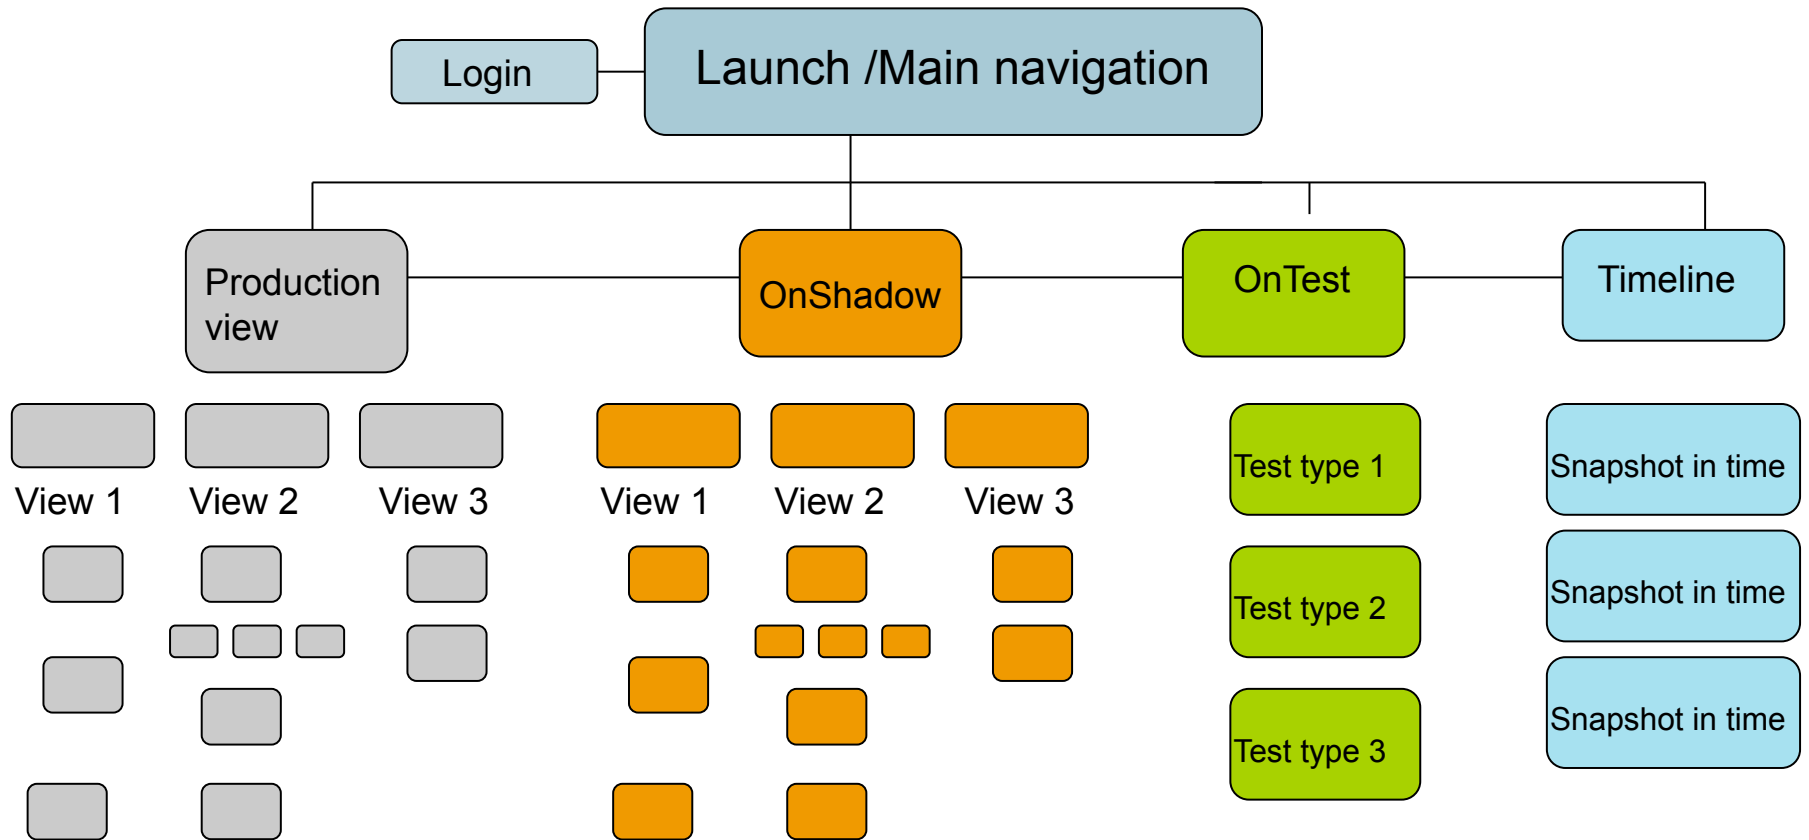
Login

Launch /Main navigation

Production view

OnShadow

OnTest

Timeline

View 1

View 2

View 3

View 1

View 2

View 3

Test type 1

Test type 2

Test type 3

Snapshot in time

Snapshot in time

Snapshot in time